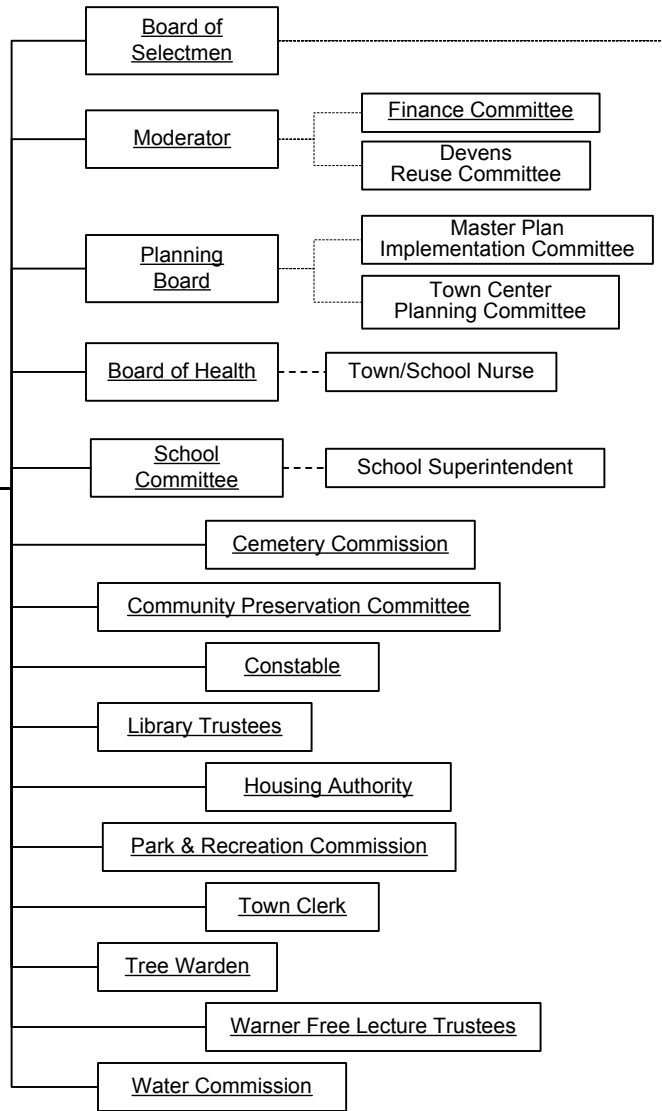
Board of Selectmen

Moderator

Finance Committee

Devens Reuse Committee

Planning Board

Master Plan Implementation Committee

Town Center Planning Committee

Board of Health

Town/School Nurse

School Committee

School Superintendent

Cemetery Commission

Community Preservation Committee

Constable

Library Trustees

Housing Authority

Park & Recreation Commission

Town Clerk

Tree Warden

Warner Free Lecture Trustees

Water Commission